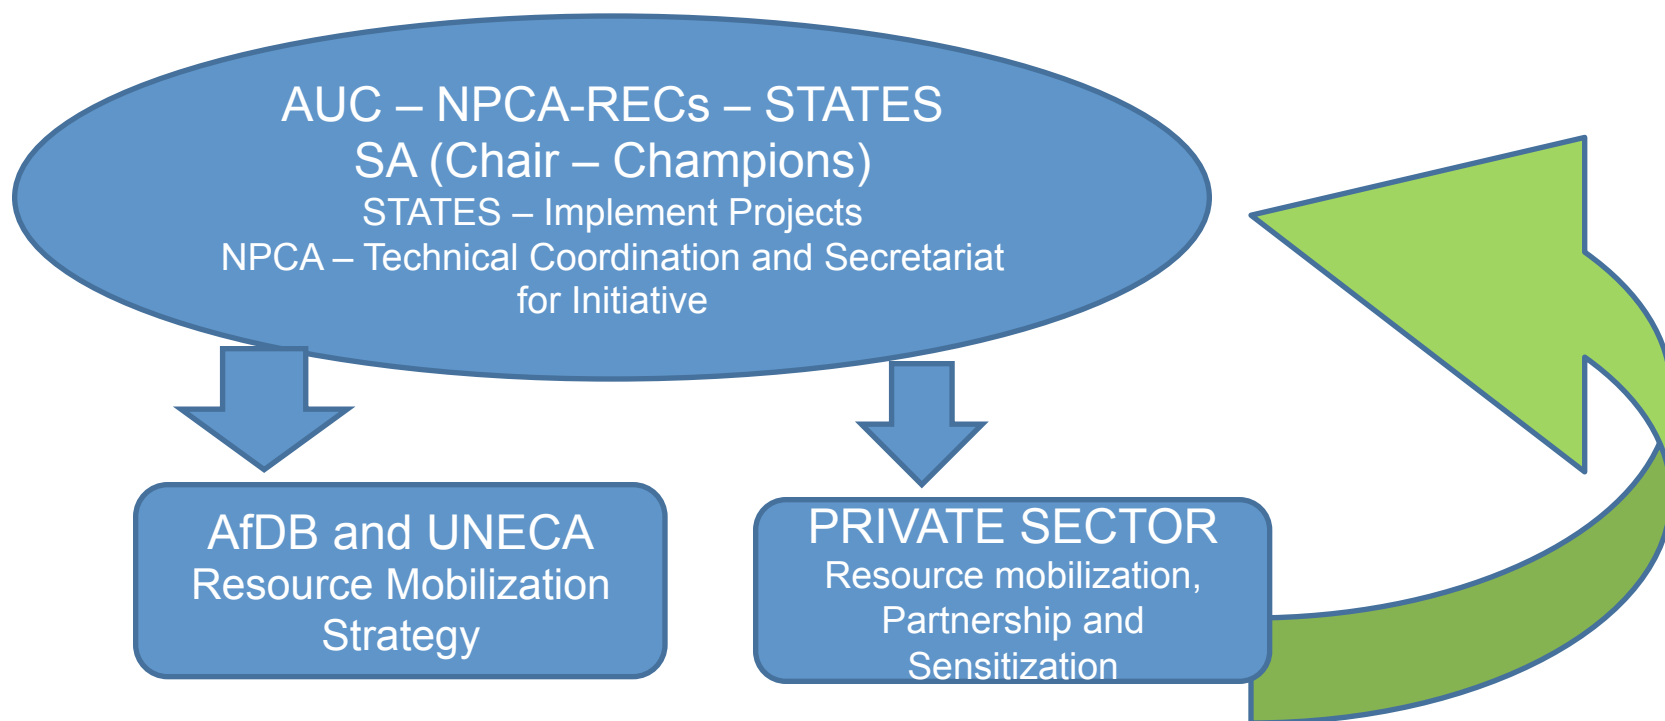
AUC – NPCA-RECs – STATES
SA (Chair – Champions)
STATES – Implement Projects
NPCA – Technical Coordination and Secretariat for Initiative

AfDB and UNECA
Resource Mobilization Strategy

PRIVATE SECTOR
Resource mobilization, Partnership and Sensitization